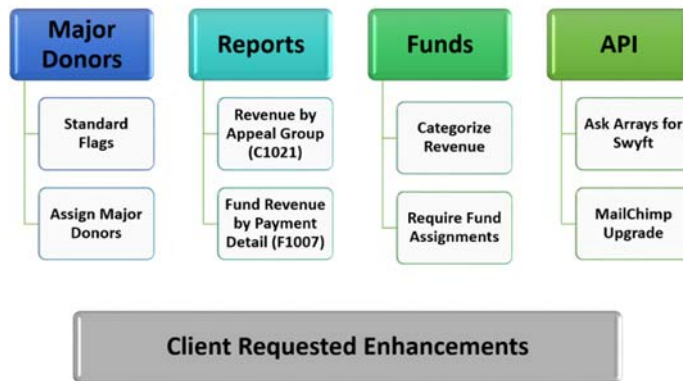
Major Donors

Standard Flags

Assign Major Donors

Reports

Revenue by Appeal Group (C1021)

Fund Revenue by Payment Detail (F1007)

Funds

Categorize Revenue

Require Fund Assignments

API

Ask Arrays for Swyft

MailChimp Upgrade

Client Requested Enhancements